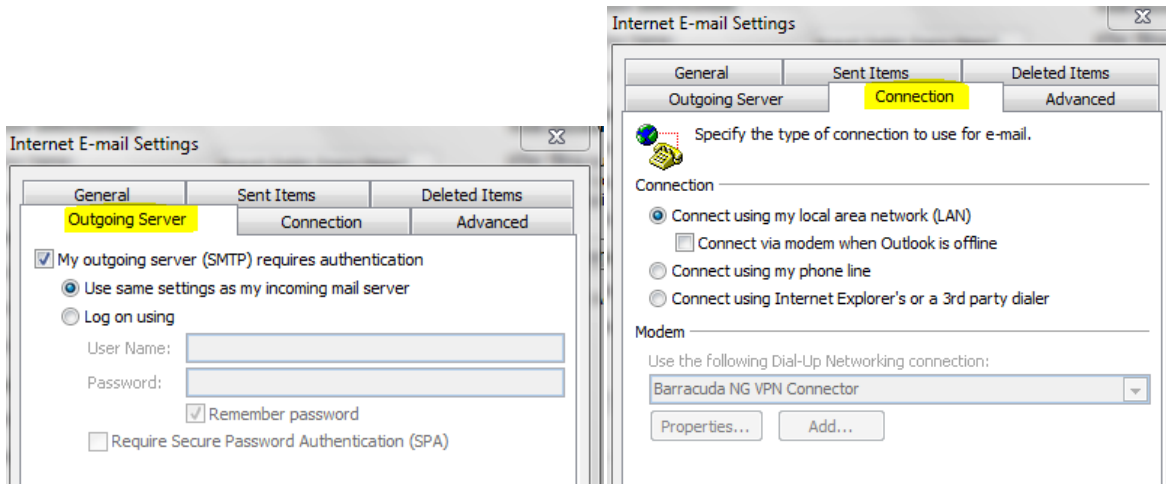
Internet E-mail Settings

General | Sent Items | Deleted Items
Outgoing Server | Connection | Advanced

My outgoing server (SMTP) requires authentication
Use same settings as my incoming mail server
Log on using
User Name:
Password:
Remember password
Require Secure Password Authentication (SPA)

Internet E-mail Settings

General | Sent Items | Deleted Items
Outgoing Server | Connection | Advanced

Specify the type of connection to use for e-mail.

Connection
Connect using my local area network (LAN)
Connect via modem when Outlook is offline
Connect using my phone line
Connect using Internet Explorer's or a 3rd party dialer

Modem
Use the following Dial-Up Networking connection:
Barracuda NG VPN Connector
Properties... Add...